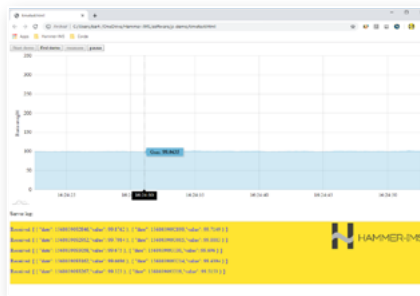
SmoothieChart

Apps  Hammer-IMS  Cando

Start demo  Print items  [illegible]  pause

250
225
200
175
150
125
100
75
50
25
0

Percentage(%)

Time: 99.0622

04:24:23
04:24:30
04:24:33
04:24:40
04:24:43
04:24:50

Name log:

Received: [ { "time": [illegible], "value": 99.0742 }, { "time": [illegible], "value": 99.7249 } ]
Received: [ { "time": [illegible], "value": 99.7811 }, { "time": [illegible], "value": 99.3331 } ]
Received: [ { "time": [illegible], "value": 99.0873 }, { "time": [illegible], "value": 99.0498 } ]
Received: [ { "time": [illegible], "value": 99.0408 }, { "time": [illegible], "value": 99.6996 } ]
Received: [ { "time": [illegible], "value": 99.1273 }, { "time": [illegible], "value": 99.7279 } ]

HAMMER-IMS